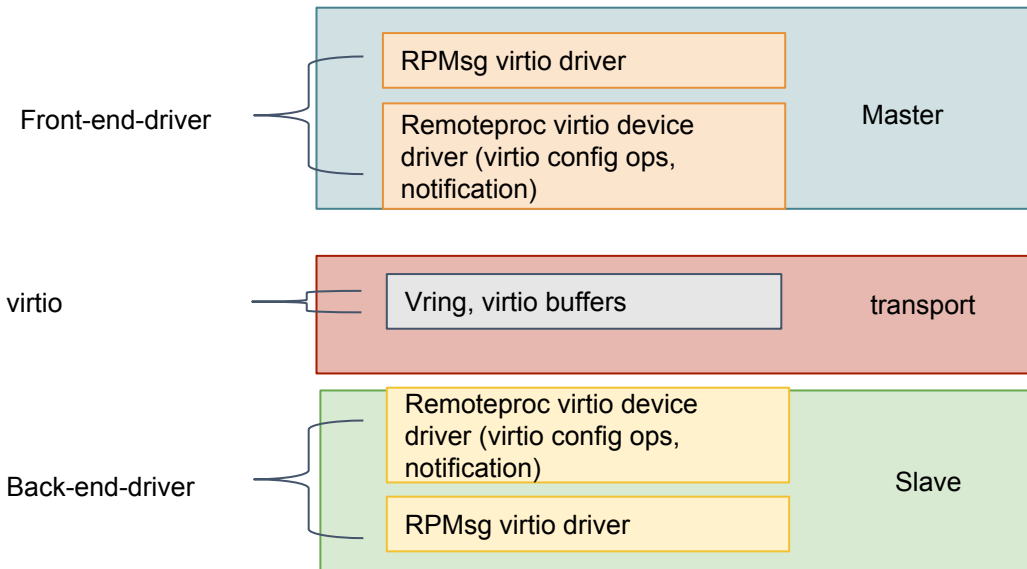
Front-end-driver

RPMsg virtio driver

Remoteproc virtio device driver (virtio config ops, notification)

Master

virtio

Vring, virtio buffers

transport

Back-end-driver

Remoteproc virtio device driver (virtio config ops, notification)

RPMsg virtio driver

Slave